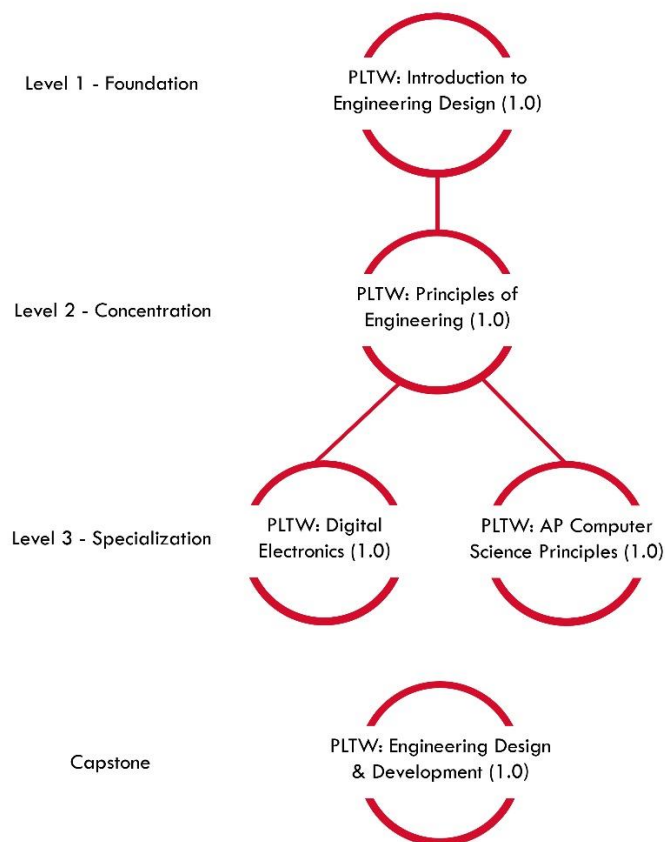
Level 1 - Foundation

PLTW: Introduction to Engineering Design (1.0)

Level 2 - Concentration

PLTW: Principles of Engineering (1.0)

Level 3 - Specialization

PLTW: Digital Electronics (1.0)

PLTW: AP Computer Science Principles (1.0)

Capstone

PLTW: Engineering Design & Development (1.0)